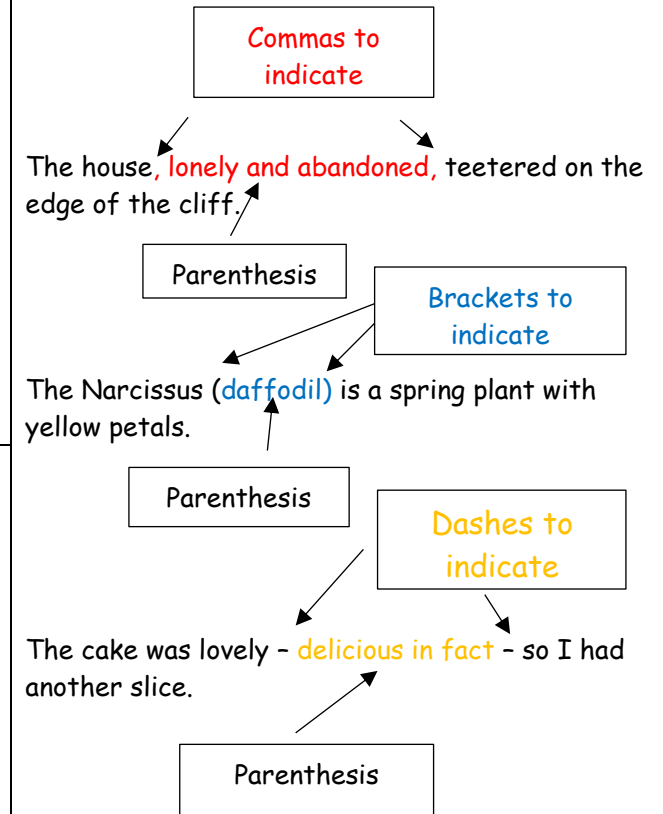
Commas to indicate

The house, lonely and abandoned, teetered on the edge of the cliff.

Parenthesis

Brackets to indicate

The Narcissus (daffodil) is a spring plant with yellow petals.

Parenthesis

Dashes to indicate

The cake was lovely – delicious in fact – so I had another slice.

Parenthesis